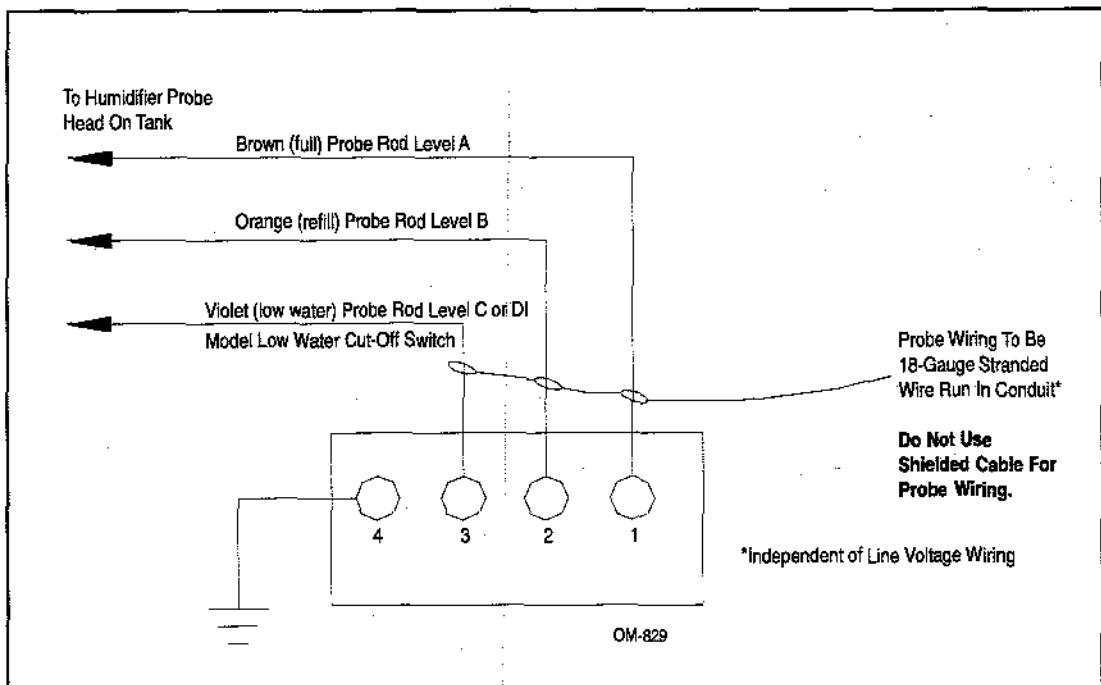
To Humidifier Probe Head On Tank

Brown (full) Probe Rod Level A

Orange (refill) Probe Rod Level B

Violet (low water) Probe Rod Level C or DI

Model Low Water Cut-Off Switch

Probe Wiring To Be 18-Gauge Stranded Wire Run In Conduit*

Do Not Use Shielded Cable For Probe Wiring.

4

3

2

1

*Independent of Line Voltage Wiring

OM-829